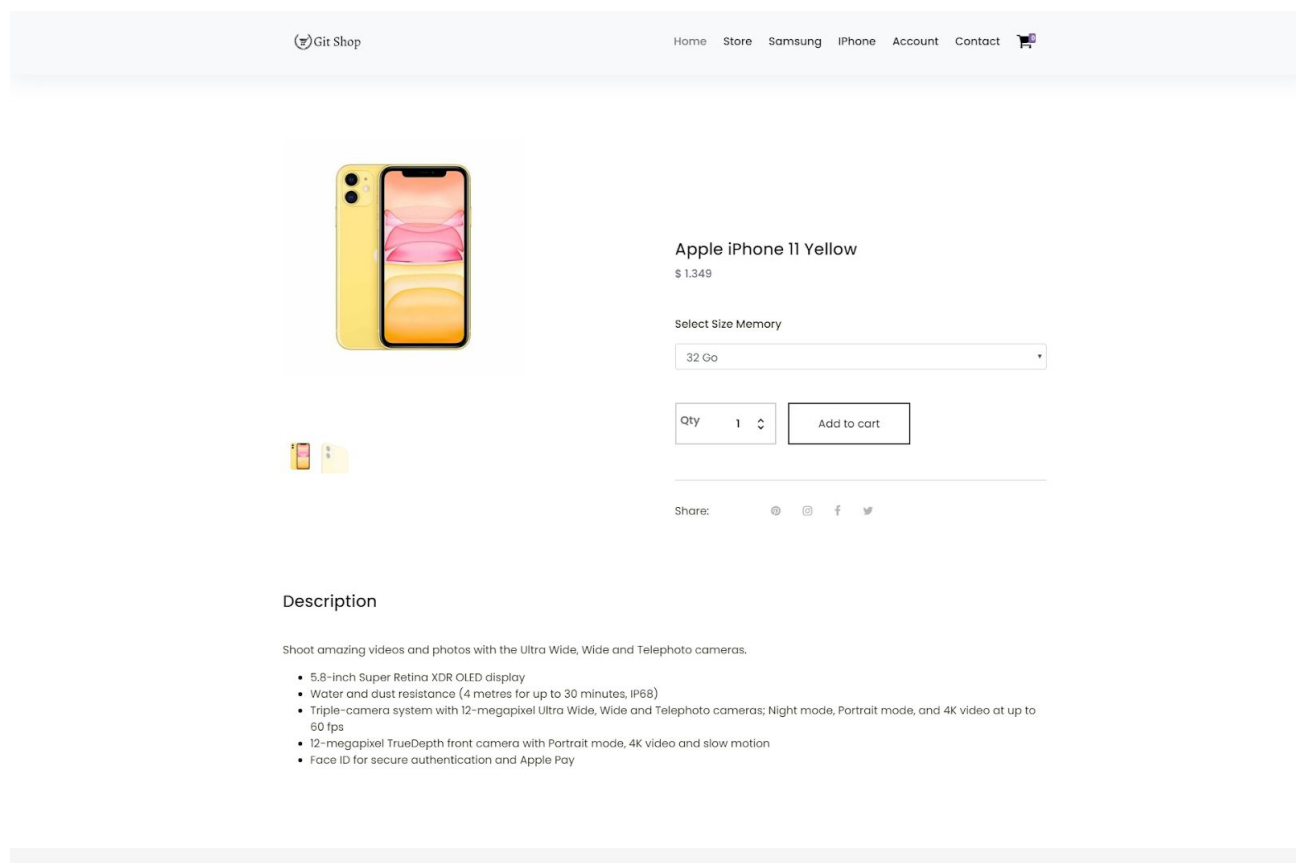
Git Shop

Home Store Samsung IPhone Account Contact

Apple iPhone 11 Yellow

$ 1.349

Select Size Memory

32 Go

Qty 1

Add to cart

Share:

Description

Shoot amazing videos and photos with the Ultra Wide, Wide and Telephoto cameras.

- 5.8-inch Super Retina XDR OLED display
- Water and dust resistance (4 metres for up to 30 minutes, IP68)
- Triple-camera system with 12-megapixel Ultra Wide, Wide and Telephoto cameras; Night mode, Portrait mode, and 4K video at up to 60 fps
- 12-megapixel TrueDepth front camera with Portrait mode, 4K video and slow motion
- Face ID for secure authentication and Apple Pay